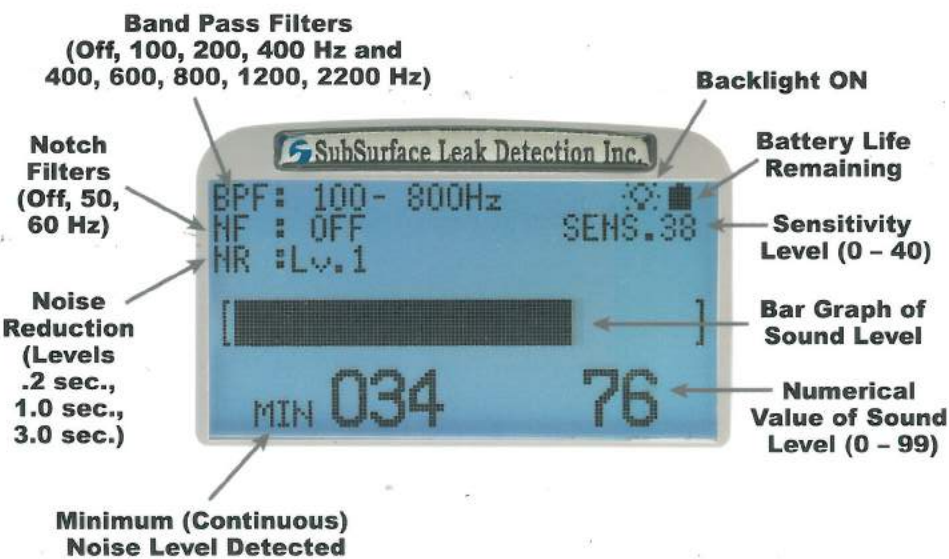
Band Pass Filters (Off, 100, 200, 400 Hz and 400, 600, 800, 1200, 2200 Hz)

Backlight ON

SubSurface Leak Detection Inc.

Notch Filters (Off, 50, 60 Hz)

Battery Life Remaining

BPF: 100- 800Hz
NF : OFF
NR :Lv.1

SENS.38

Sensitivity Level (0 – 40)

Noise Reduction (Levels .2 sec., 1.0 sec., 3.0 sec.)

[ ]

Bar Graph of Sound Level

MIN 034

76

Numerical Value of Sound Level (0 – 99)

Minimum (Continuous) Noise Level Detected